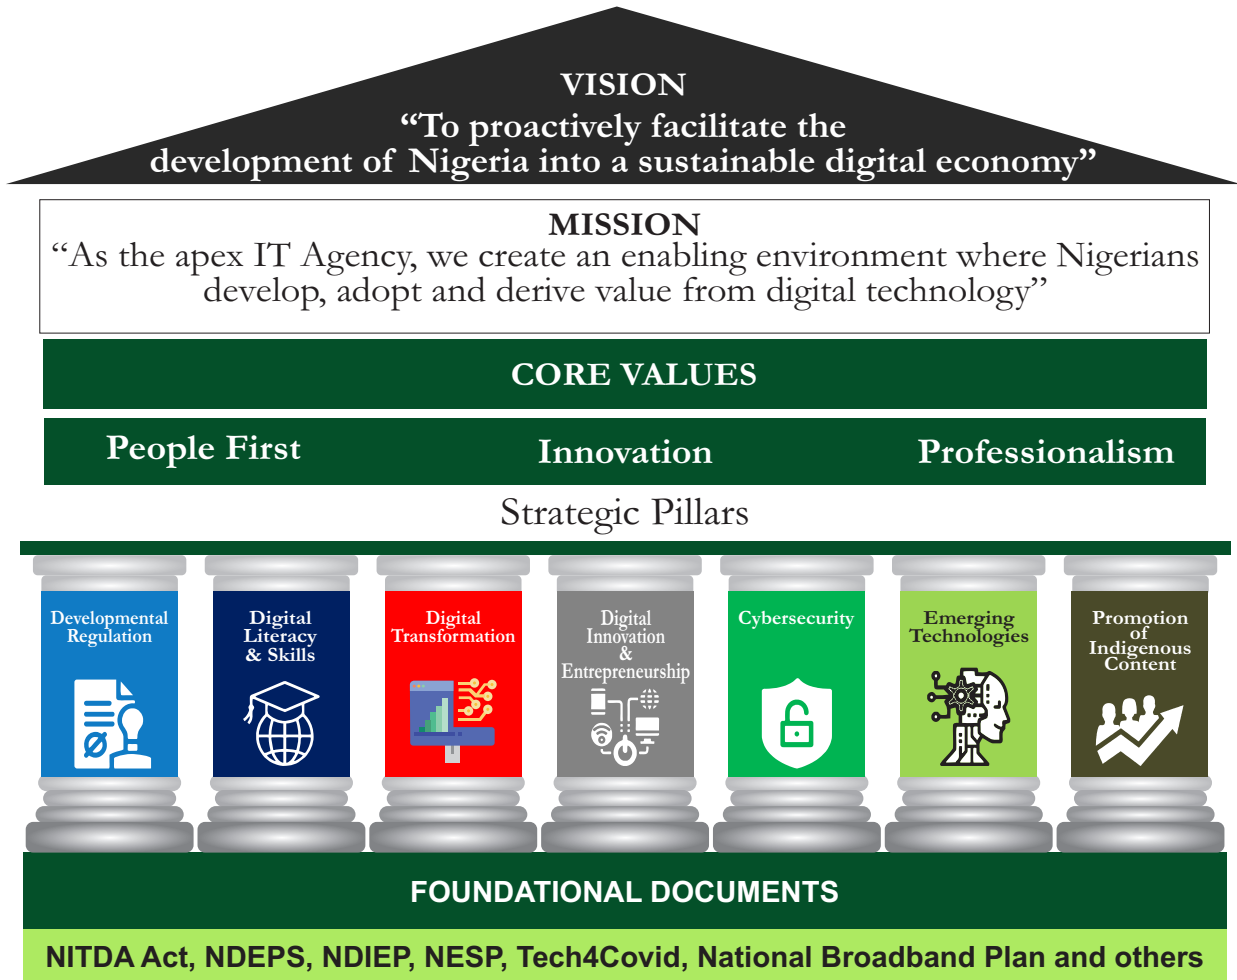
VISION
“To proactively facilitate the development of Nigeria into a sustainable digital economy”

MISSION
“As the apex IT Agency, we create an enabling environment where Nigerians develop, adopt and derive value from digital technology”

CORE VALUES

People First

Innovation

Professionalism

Strategic Pillars

Developmental Regulation

Digital Literacy & Skills

Digital Transformation

Digital Innovation & Entrepreneurship

Cybersecurity

Emerging Technologies

Promotion of Indigenous Content

FOUNDATIONAL DOCUMENTS

NITDA Act, NDEPS, NDIEP, NESP, Tech4Covid, National Broadband Plan and others